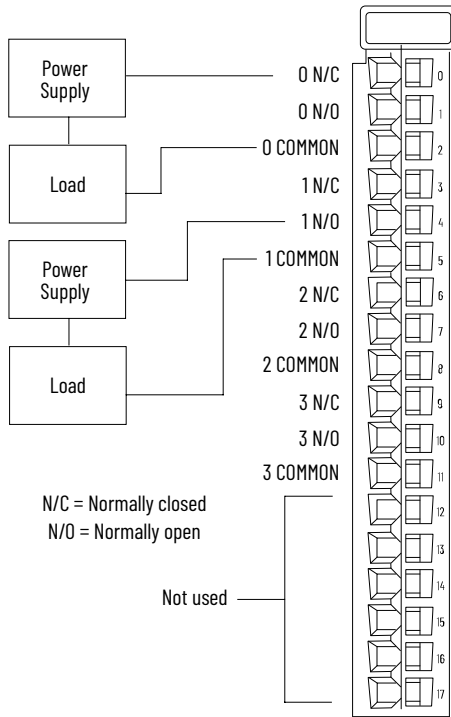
Power Supply

Load

Power Supply

Load

0 N/C

0 N/O

0 COMMON

1 N/C

1 N/O

1 COMMON

2 N/C

2 N/O

2 COMMON

3 N/C

3 N/O

3 COMMON

N/C = Normally closed
N/O = Normally open

Not used

0
1
2
3
4
5
6
7
8
9
10
11
12
13
14
15
16
17